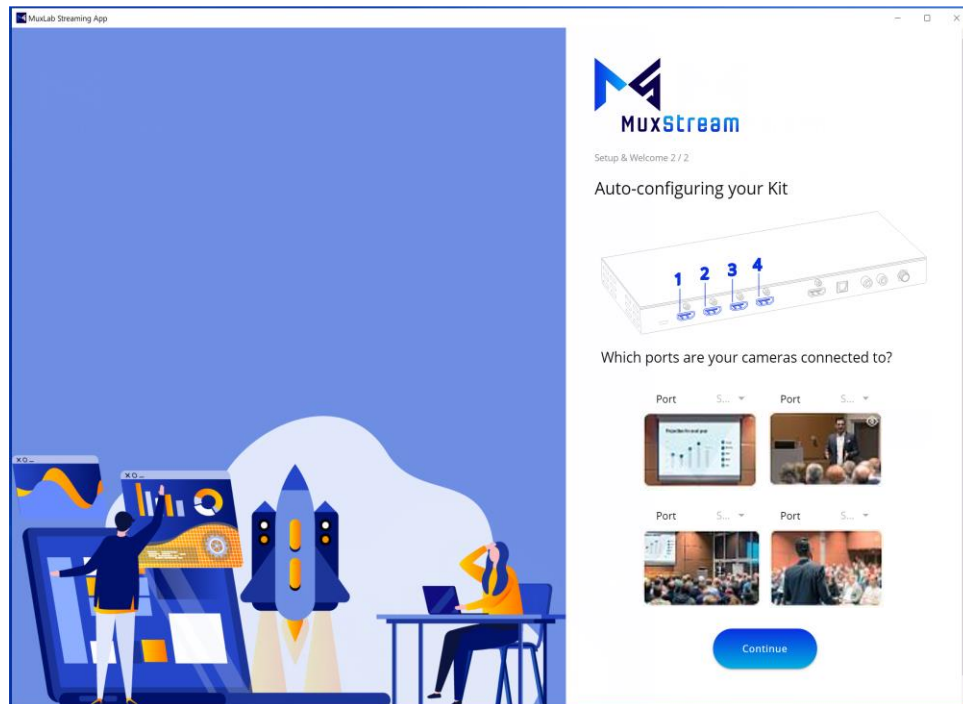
MuxLab Streaming App

MuxStream

Setup & Welcome 2 / 2

Auto-configuring your Kit

1 2 3 4

Which ports are your cameras connected to?

Port S...

Port S...

Projection for next year

Port S...

Port S...

Continue